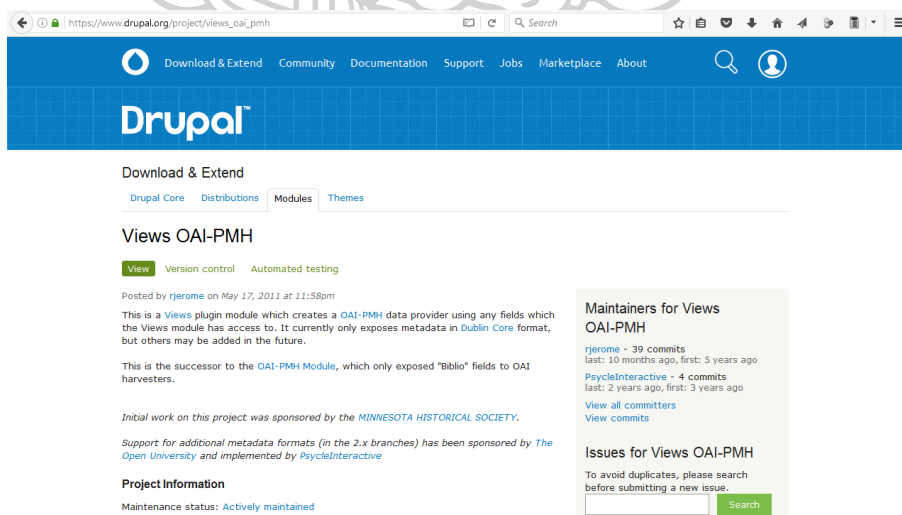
https://www.drupal.org/project/views_oai_pmh

Search

Download & Extend Community Documentation Support Jobs Marketplace About

Drupal™

Download & Extend

Drupal Core Distributions Modules Themes

Views OAI-PMH

View Version control Automated testing

Posted by rjerome on May 17, 2011 at 11:58pm

This is a Views plugin module which creates a OAI-PMH data provider using any fields which the Views module has access to. It currently only exposes metadata in Dublin Core format, but others may be added in the future.

This is the successor to the OAI-PMH Module, which only exposed "Biblio" fields to OAI harvesters.

Initial work on this project was sponsored by the MINNESOTA HISTORICAL SOCIETY.

Support for additional metadata formats (in the 2.x branches) has been sponsored by The Open University and implemented by PsycleInteractive

Project Information

Maintenance status: Actively maintained

Maintainers for Views OAI-PMH

rjerome - 39 commits
last: 10 months ago, first: 5 years ago

PsycleInteractive - 4 commits
last: 2 years ago, first: 3 years ago

View all committers
View commits

Issues for Views OAI-PMH

To avoid duplicates, please search before submitting a new issue.

Search